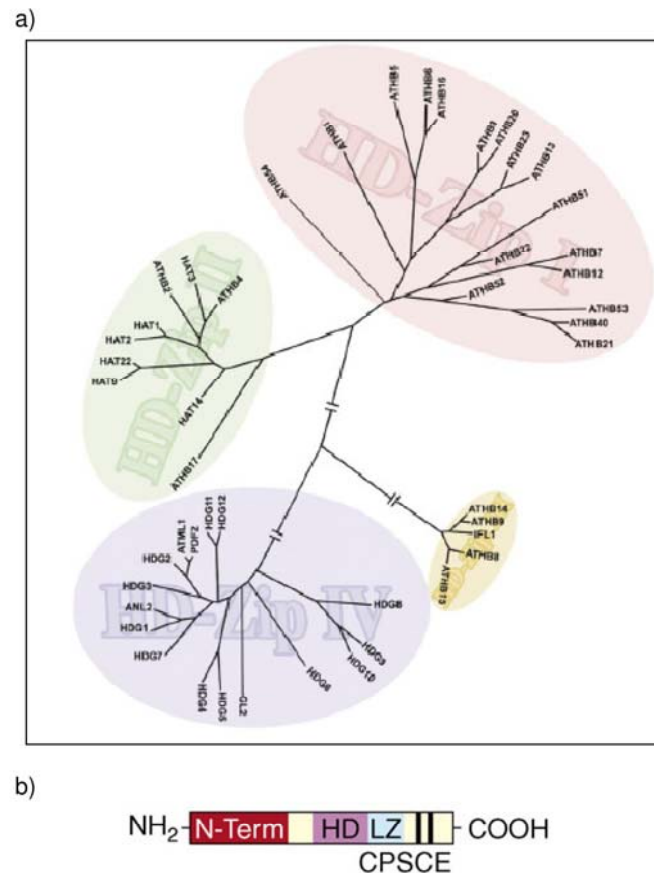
a)

HD-Zip I

ATHB54
ATHB3
ATHB5
ATHB6
ATHB16
ATHB1
ATHB20
ATHB23
ATHB13
ATHB51
ATHB7
ATHB12
ATHB22
ATHB52
ATHB53
ATHB40
ATHB21

HD-Zip II

ATHB2
HAT3
ATHB4
HAT1
HAT2
HAT22
HAT9
HAT14
ATHB17

HD-Zip III

ATHB14
ATHB9
IFL1
ATHB8
ATHB15

HD-Zip IV

ATML1
PDF2
HDG11
HDG12
HDG2
HDG3
ANL2
HDG1
HDG7
HDG4
HDG5
GL2
HDG6
HDG8
HDG9
HDG10

b)

NH$_2$ N-Term HD LZ COOH
CPSCE